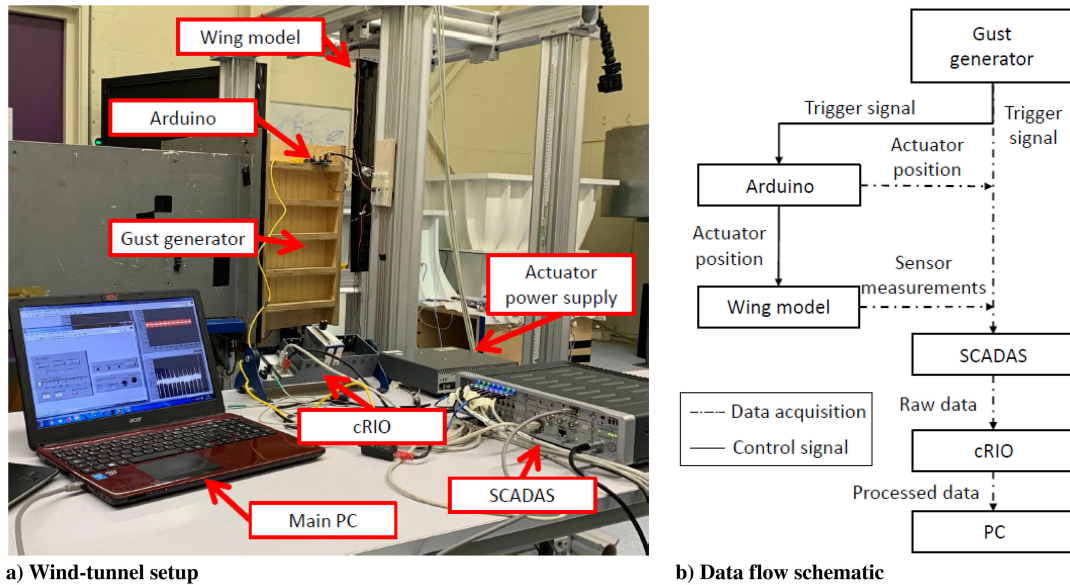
Wing model

Arduino

Gust generator

Actuator power supply

cRIO

Main PC

SCADAS

acer

a) Wind-tunnel setup

Gust generator

Trigger signal

Trigger signal

Actuator position

Arduino

Actuator position

Sensor measurements

Wing model

SCADAS

Data acquisition

Control signal

Raw data

cRIO

Processed data

PC

b) Data flow schematic